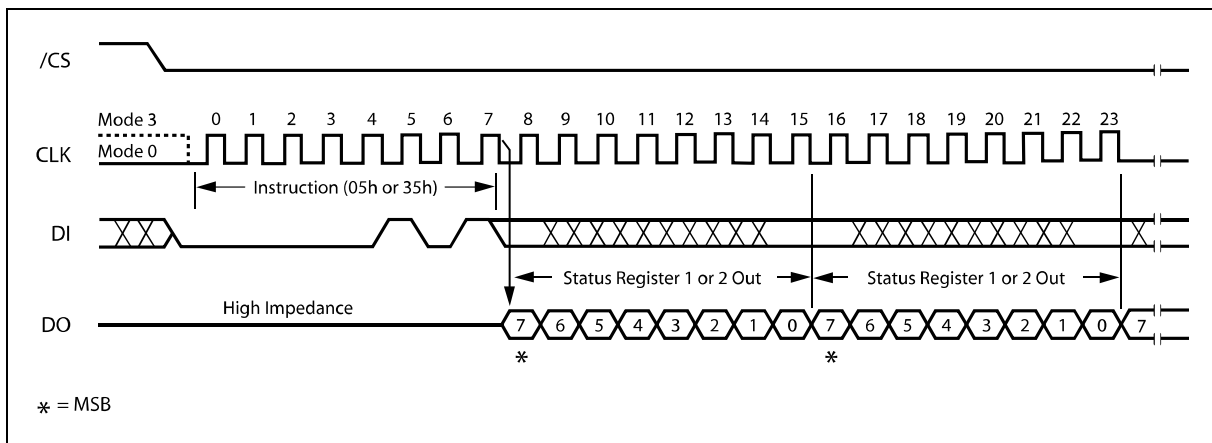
/CS

Mode 3 0 1 2 3 4 5 6 7 8 9 10 11 12 13 14 15 16 17 18 19 20 21 22 23

CLK Mode 0

Instruction (05h or 35h)

DI

Status Register 1 or 2 Out

Status Register 1 or 2 Out

DO High Impedance

7 6 5 4 3 2 1 0 7 6 5 4 3 2 1 0 7

*

*

* = MSB